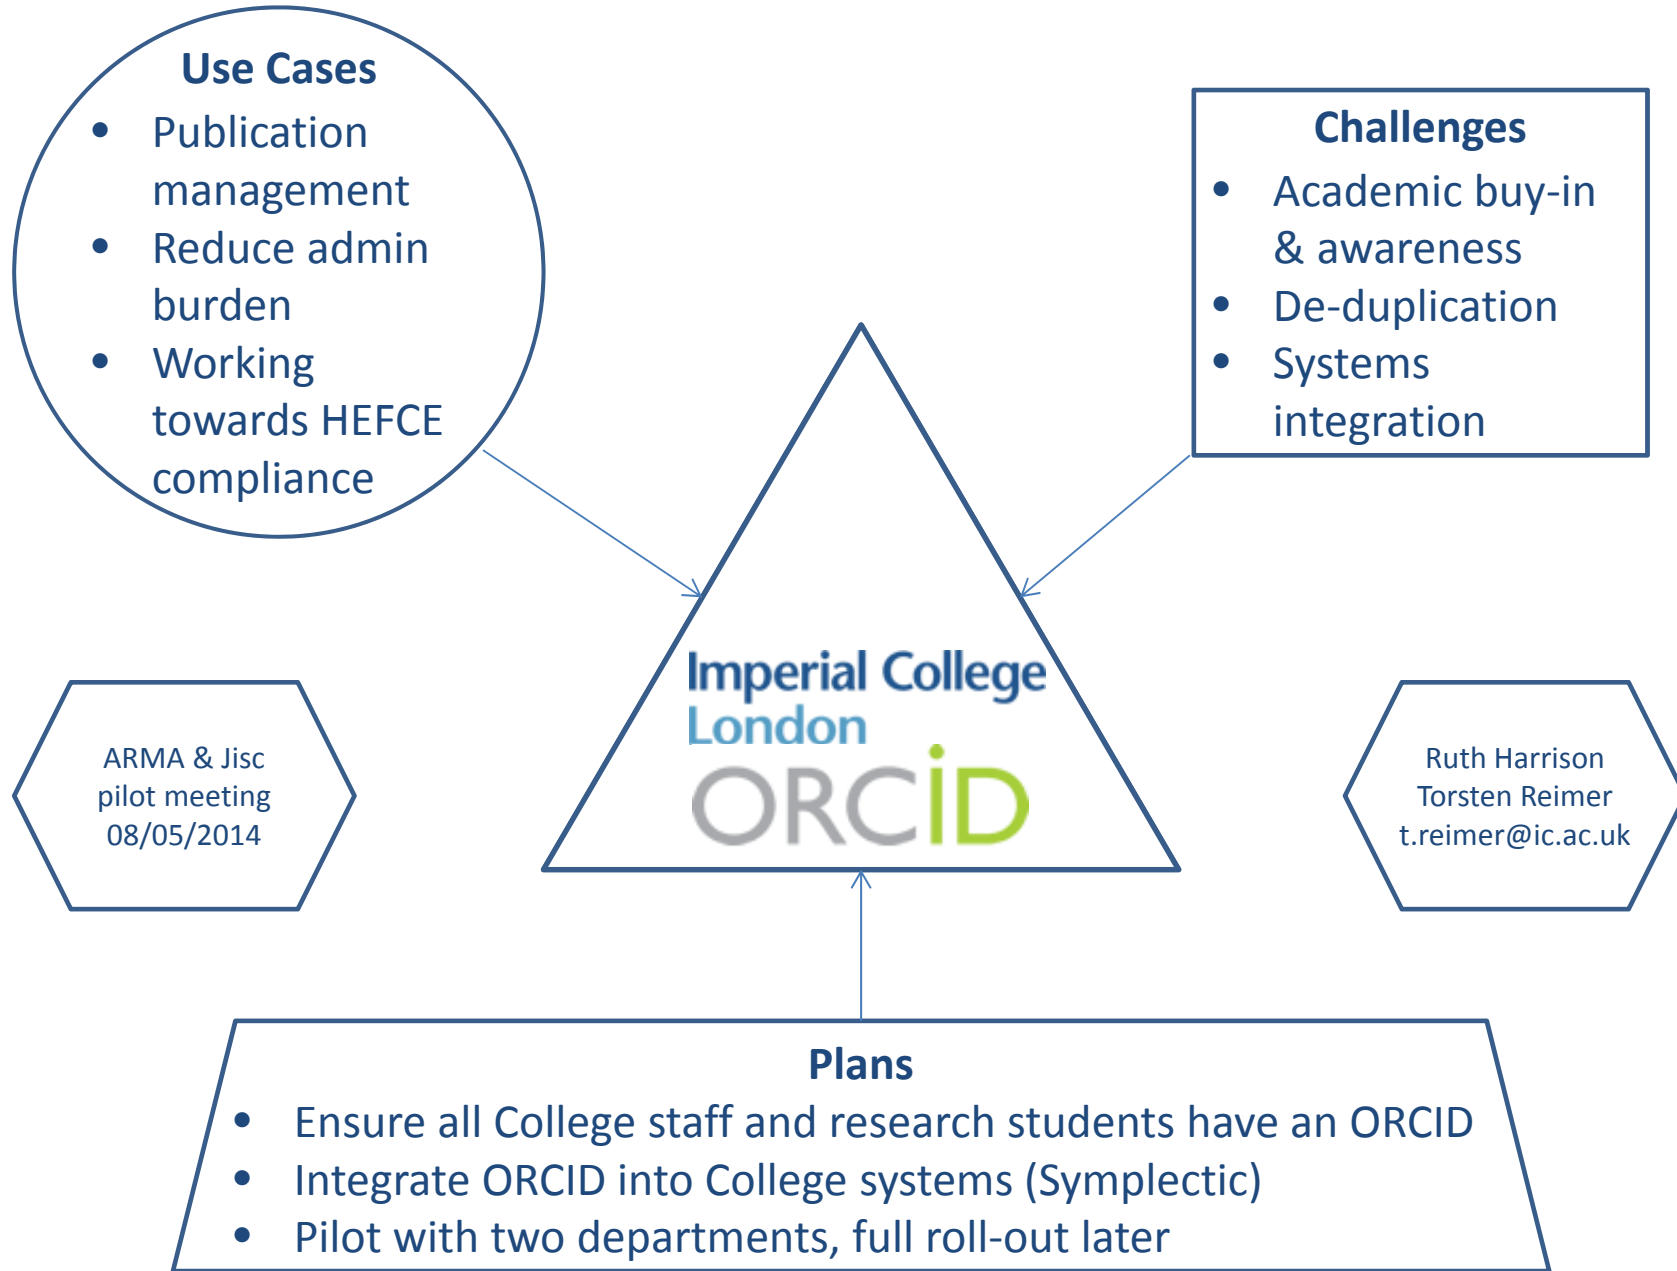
**Use Cases**
- Publication management
- Reduce admin burden
- Working towards HEFCE compliance

**Challenges**
- Academic buy-in & awareness
- De-duplication
- Systems integration

Imperial College London

ORCID

ARMA & Jisc pilot meeting 08/05/2014

Ruth Harrison
Torsten Reimer
t.reimer@ic.ac.uk

**Plans**
- Ensure all College staff and research students have an ORCID
- Integrate ORCID into College systems (Symplectic)
- Pilot with two departments, full roll-out later